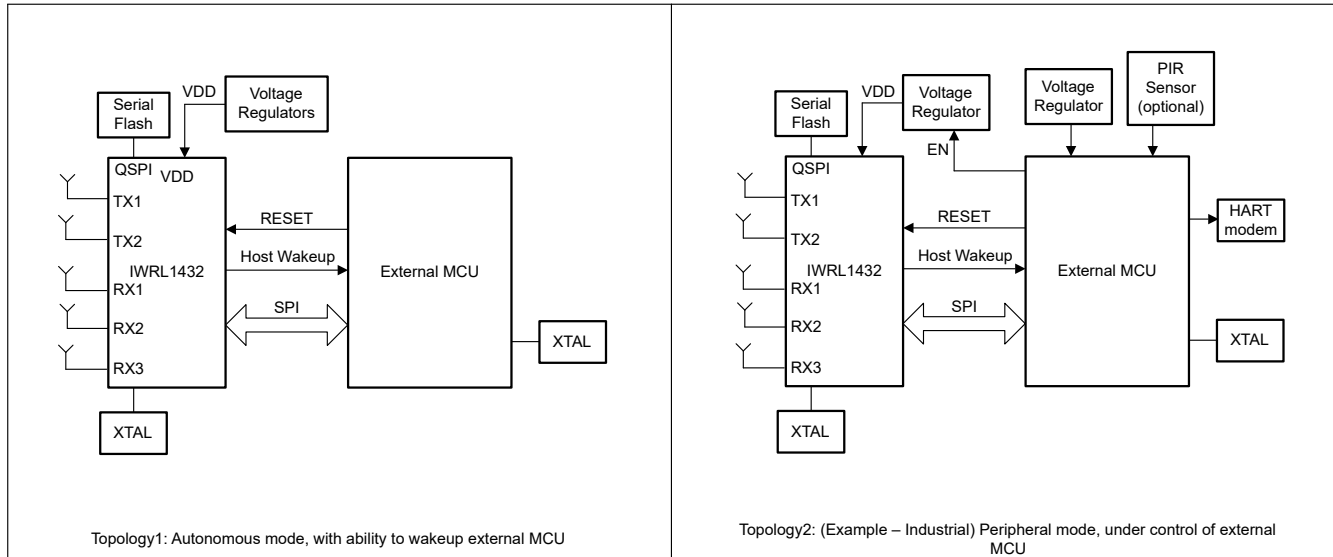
Serial Flash
VDD
Voltage Regulators
QSPI
VDD
TX1
TX2
IWRL1432
RX1
RX2
RX3
RESET
Host Wakeup
SPI
External MCU
XTAL
XTAL

Topology1: Autonomous mode, with ability to wakeup external MCU

Serial Flash
VDD
Voltage Regulator
EN
Voltage Regulator
PIR Sensor (optional)
QSPI
TX1
TX2
IWRL1432
RX1
RX2
RX3
RESET
Host Wakeup
SPI
External MCU
HART modem
XTAL
XTAL

Topology2: (Example – Industrial) Peripheral mode, under control of external MCU